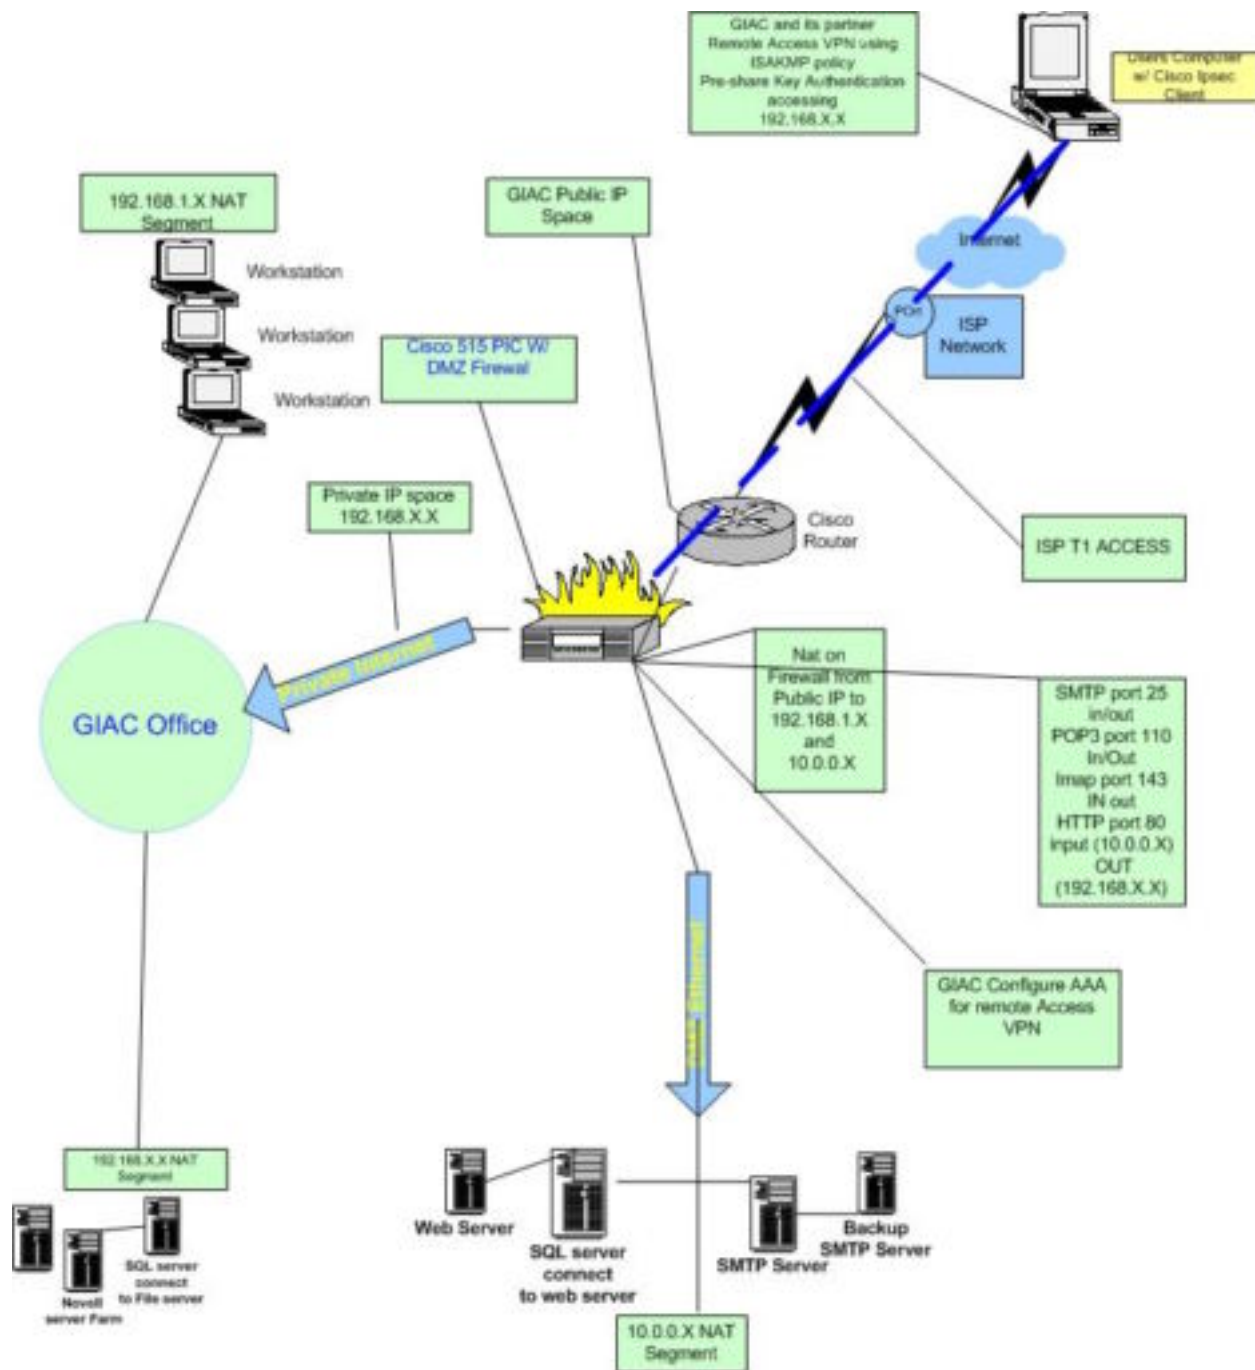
GIAC and its partner Remote Access VPN using ISAKMP policy Pre-share Key Authentication accessing 192.168.X.X

User Computer w/ Cisco Ipsec Client

192.168.1.X NAT Segment

GIAC Public IP Space

Internet

POH

ISP Network

Workstation

Workstation

Workstation

Cisco 515 PIC W/ DMZ Firewal

Private IP space 192.168.X.X

Cisco Router

ISP T1 ACCESS

Private Internet

GIAC Office

Nat on Firewall from Public IP to 192.168.1.X and 10.0.0.X

SMTP port 25 in/out POP3 port 110 In/Out Imap port 143 IN out HTTP port 80 input (10.0.0.X) OUT (192.168.X.X)

DMZ Ethernet

GIAC Configure AAA for remote Access VPN

192.168.X.X NAT Segment

Novell server Farm

SQL server connect to File server

Web Server

SQL server connect to web server

SMTP Server

Backup SMTP Server

10.0.0.X NAT Segment